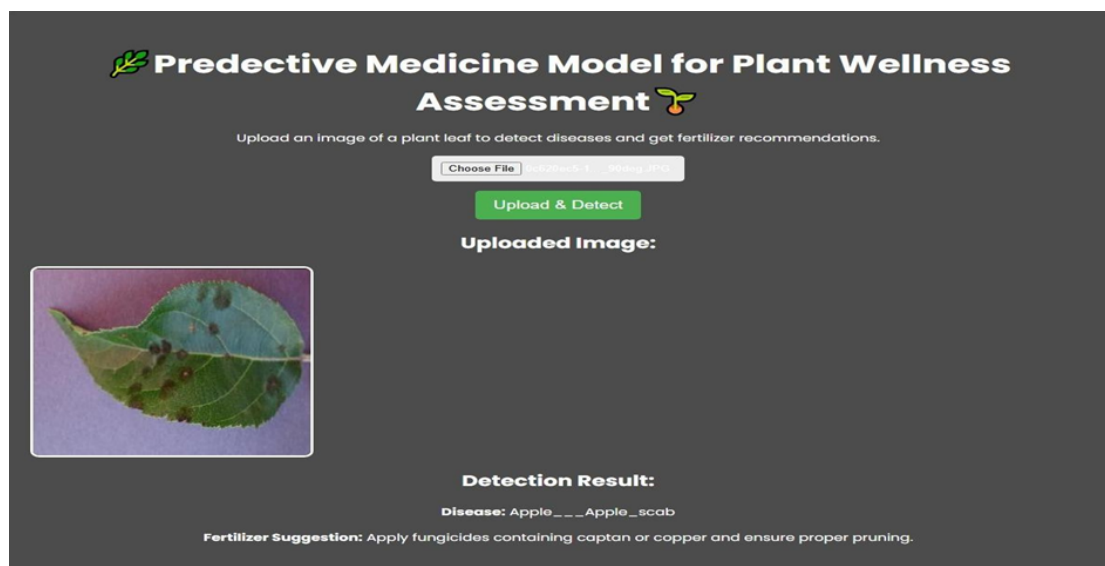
🌿 Predective Medicine Model for Plant Wellness Assessment 🌱

Upload an image of a plant leaf to detect diseases and get fertilizer recommendations.

Choose File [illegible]

Upload & Detect

Uploaded Image:

Detection Result:

Disease: Apple___Apple_scab

Fertilizer Suggestion: Apply fungicides containing captan or copper and ensure proper pruning.